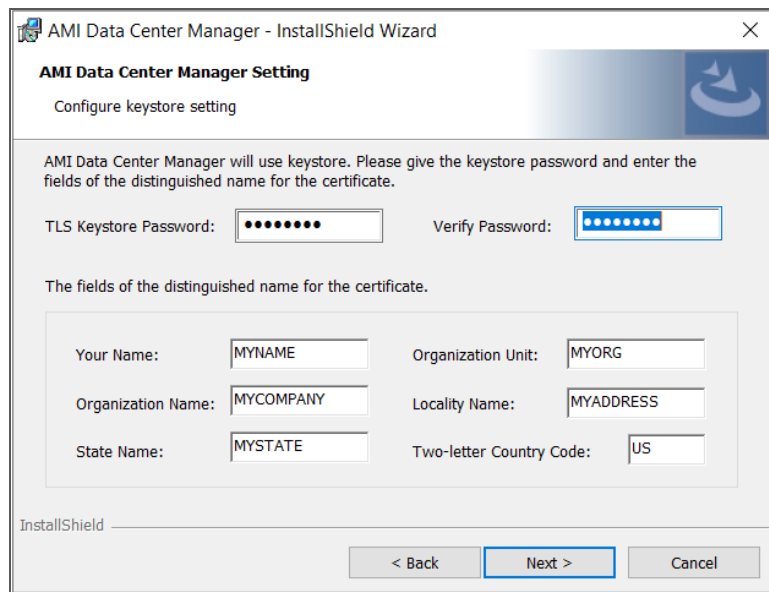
AMI Data Center Manager - InstallShield Wizard
×

AMI Data Center Manager Setting

Configure keystore setting

AMI Data Center Manager will use keystore. Please give the keystore password and enter the fields of the distinguished name for the certificate.

TLS Keystore Password: ••••••••
Verify Password: ••••••••

The fields of the distinguished name for the certificate.

Your Name: MYNAME
Organization Unit: MYORG
Organization Name: MYCOMPANY
Locality Name: MYADDRESS
State Name: MYSTATE
Two-letter Country Code: US

InstallShield

< Back
Next >
Cancel